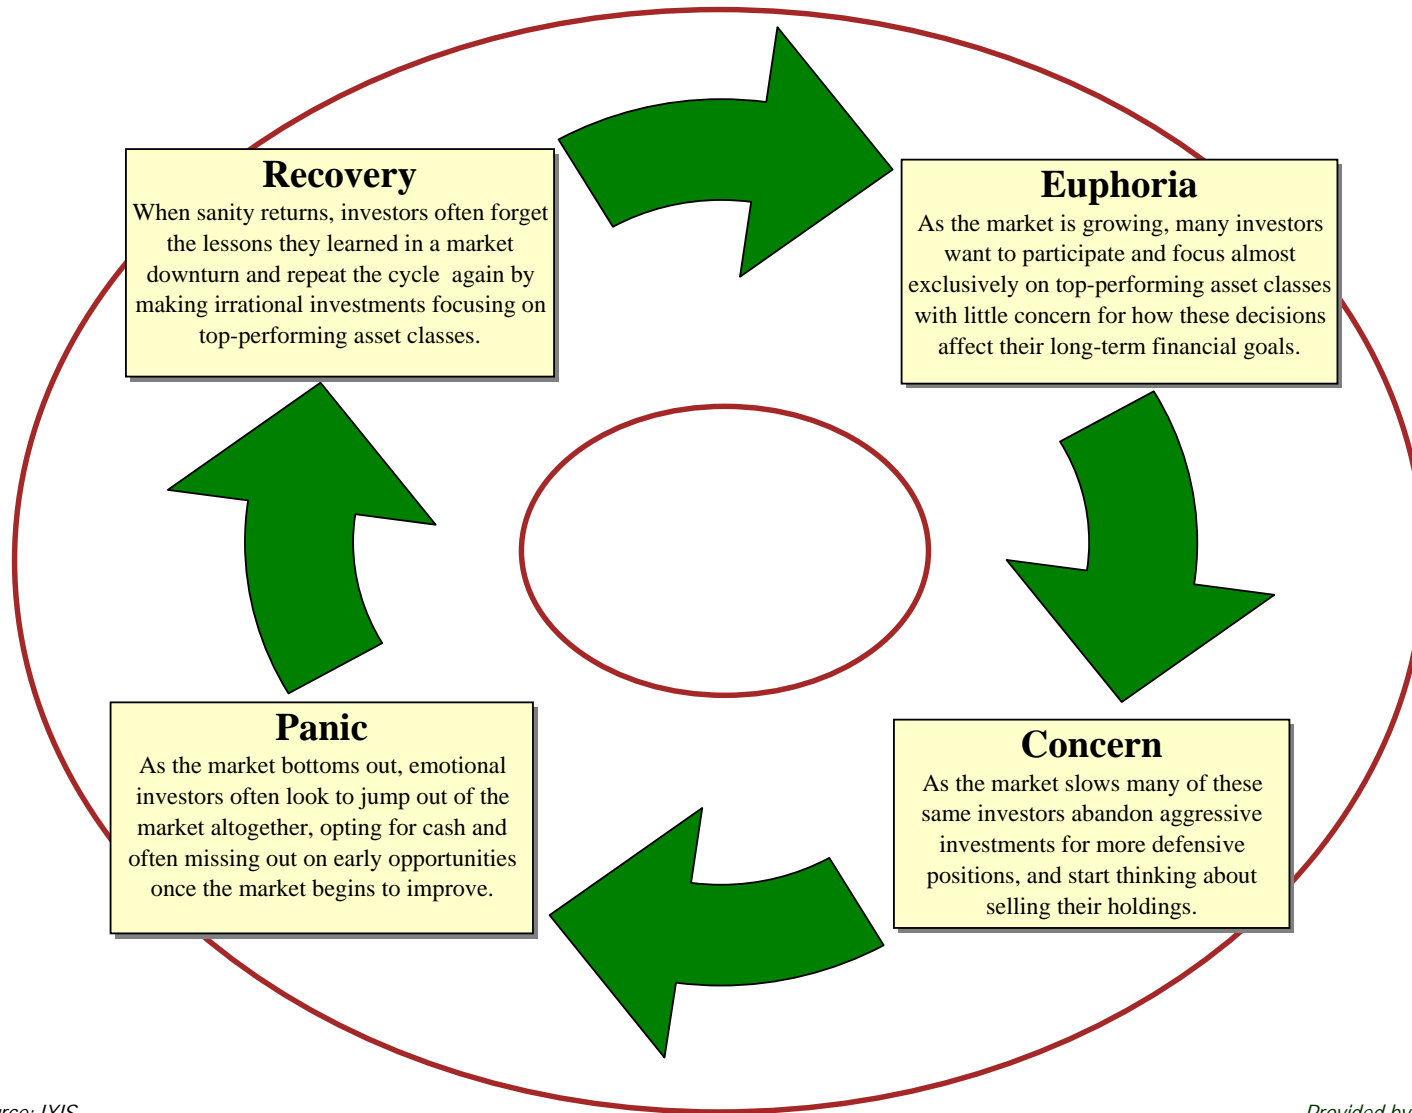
Recovery
When sanity returns, investors often forget the lessons they learned in a market downturn and repeat the cycle again by making irrational investments focusing on top-performing asset classes.

Euphoria
As the market is growing, many investors want to participate and focus almost exclusively on top-performing asset classes with little concern for how these decisions affect their long-term financial goals.

Panic
As the market bottoms out, emotional investors often look to jump out of the market altogether, opting for cash and often missing out on early opportunities once the market begins to improve.

Concern
As the market slows many of these same investors abandon aggressive investments for more defensive positions, and start thinking about selling their holdings.

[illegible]rce: IXIS

Provided by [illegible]